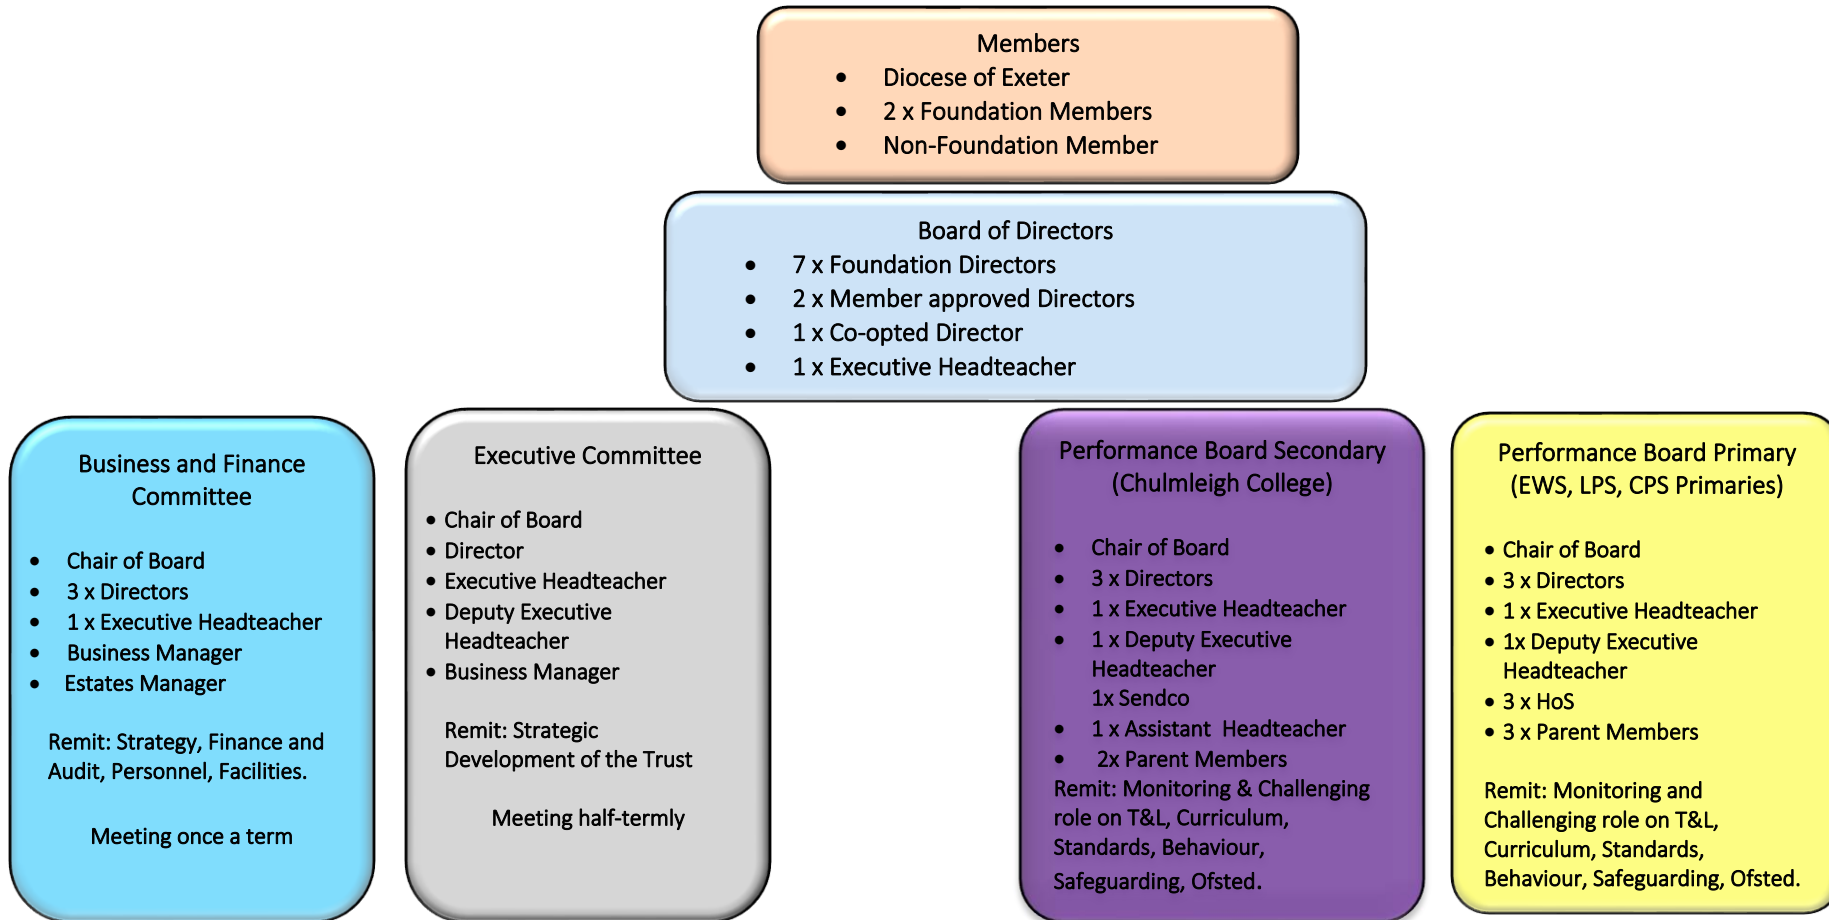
Members
- Diocese of Exeter
- 2 x Foundation Members
- Non-Foundation Member

Board of Directors
- 7 x Foundation Directors
- 2 x Member approved Directors
- 1 x Co-opted Director
- 1 x Executive Headteacher

Business and Finance Committee

- Chair of Board
- 3 x Directors
- 1 x Executive Headteacher
- Business Manager
- Estates Manager

Remit: Strategy, Finance and Audit, Personnel, Facilities.

Meeting once a term

Executive Committee

- Chair of Board
- Director
- Executive Headteacher
- Deputy Executive Headteacher
- Business Manager

Remit: Strategic Development of the Trust

Meeting half-termly

Performance Board Secondary (Chulmleigh College)

- Chair of Board
- 3 x Directors
- 1 x Executive Headteacher
- 1 x Deputy Executive Headteacher
1x Sendco
- 1 x Assistant Headteacher
- 2x Parent Members

Remit: Monitoring & Challenging role on T&L, Curriculum, Standards, Behaviour, Safeguarding, Ofsted.

Performance Board Primary (EWS, LPS, CPS Primaries)

- Chair of Board
- 3 x Directors
- 1 x Executive Headteacher
- 1x Deputy Executive Headteacher
- 3 x HoS
- 3 x Parent Members

Remit: Monitoring and Challenging role on T&L, Curriculum, Standards, Behaviour, Safeguarding, Ofsted.